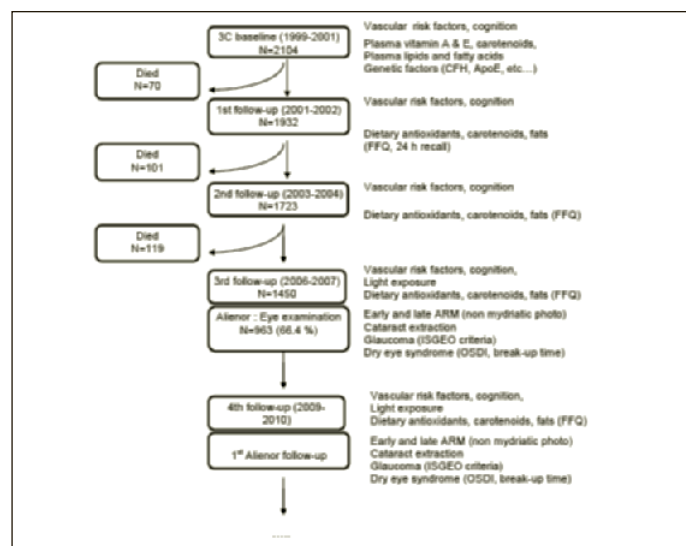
3C baseline (1999-2001)
N=2104

Vascular risk factors, cognition

Plasma vitamin A & E, carotenoids,
Plasma lipids and fatty acids
Genetic factors (CFH, ApoE, etc...)

Died
N=70

1st follow-up (2001-2002)
N=1932

Vascular risk factors, cognition

Dietary antioxidants, carotenoids, fats
(FFQ, 24 h recall)

Died
N=101

2nd follow-up (2003-2004)
N=1723

Vascular risk factors, cognition

Dietary antioxidants, carotenoids, fats (FFQ)

Died
N=119

3rd follow-up (2006-2007)
N=1450

Vascular risk factors, cognition,
Light exposure
Dietary antioxidants, carotenoids, fats (FFQ)

Alienor : Eye examination
N=963 (66.4 %)

Early and late ARM (non mydriatic photo)
Cataract extraction
Glaucoma (ISGEO criteria)
Dry eye syndrome (OSDI, break-up time)

4th follow-up (2009-2010)

Vascular risk factors, cognition,
Light exposure
Dietary antioxidants, carotenoids, fats (FFQ)

1$^{st}$ Alienor follow-up

Early and late ARM (non mydriatic photo)
Cataract extraction
Glaucoma (ISGEO criteria)
Dry eye syndrome (OSDI, break-up time)

.....